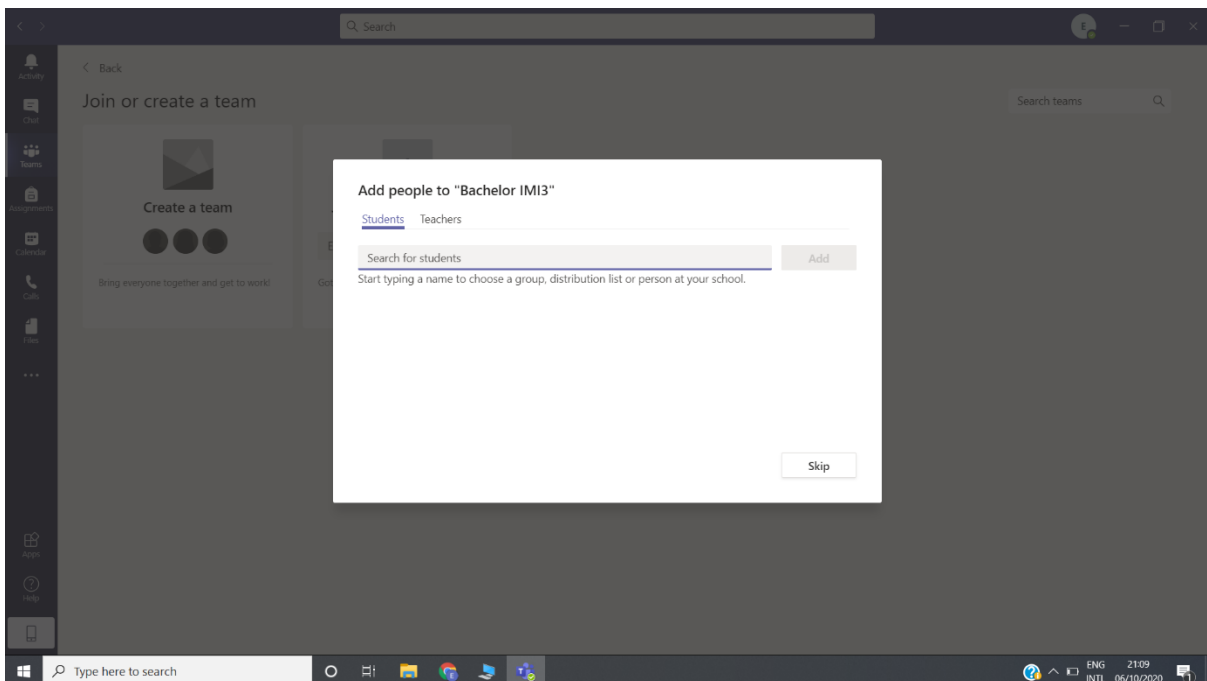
Search

Activity
Chat
Teams
Assignments
Calendar
Calls
Files
...
Apps
Help

< Back

Join or create a team

Search teams

Create a team

Bring everyone together and get to work!

Add people to "Bachelor IMI3"

Students Teachers

Search for students

Add

Start typing a name to choose a group, distribution list or person at your school.

Skip

Type here to search

ENG
INTL
21:09
06/10/2020